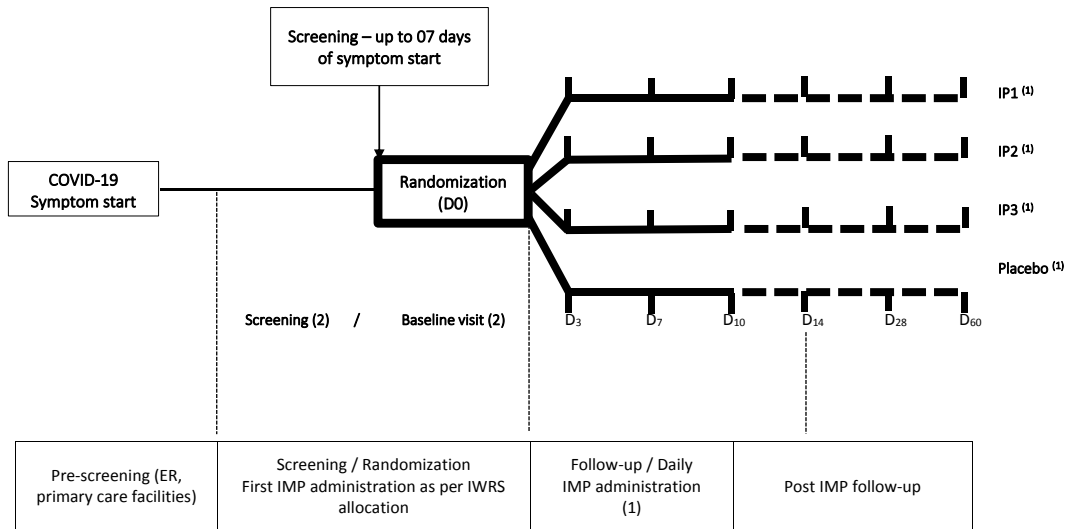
Screening – up to 07 days of symptom start

COVID-19
Symptom start

Randomization
(D0)

IP1 $^{(1)}$

IP2 $^{(1)}$

IP3 $^{(1)}$

Placebo $^{(1)}$

Screening (2) / Baseline visit (2)

$D_3$ $D_7$ $D_{10}$ $D_{14}$ $D_{28}$ $D_{60}$

| Pre-screening (ER, primary care facilities) | Screening / Randomization First IMP administration as per IWRS allocation | Follow-up / Daily IMP administration (1) | Post IMP follow-up |
|---|---|---|---|